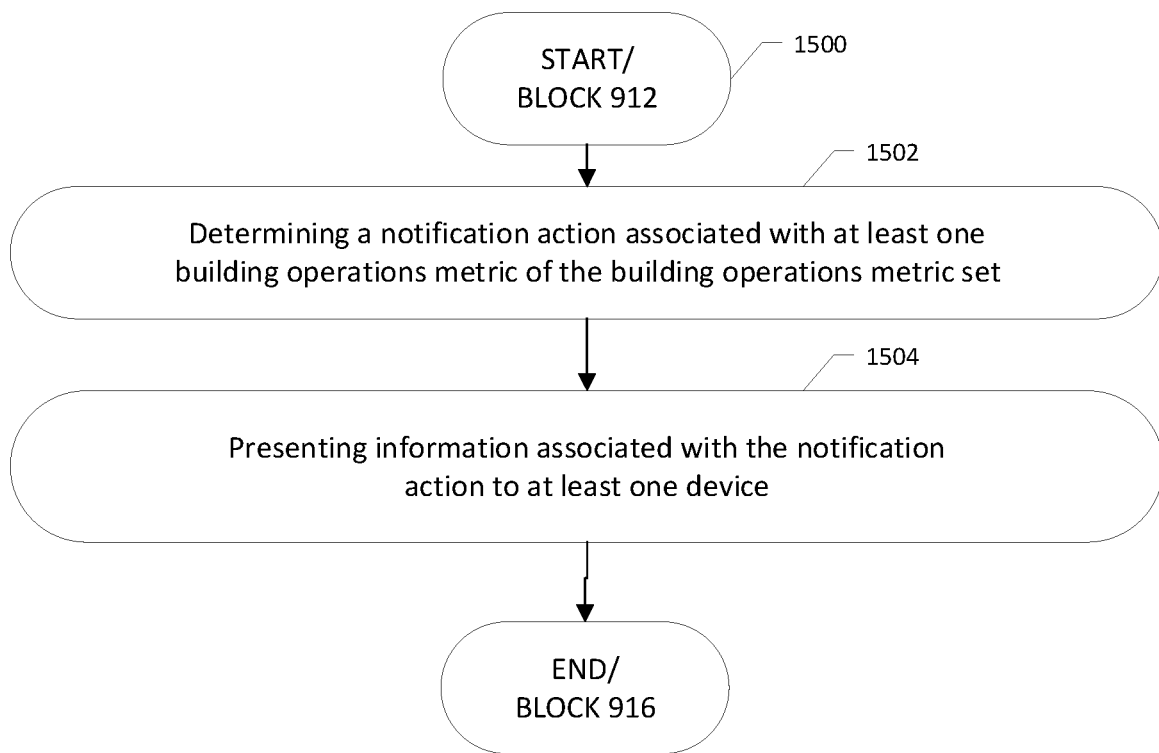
START/
BLOCK 912

1500

1502

Determining a notification action associated with at least one building operations metric of the building operations metric set

1504

Presenting information associated with the notification action to at least one device

END/
BLOCK 916